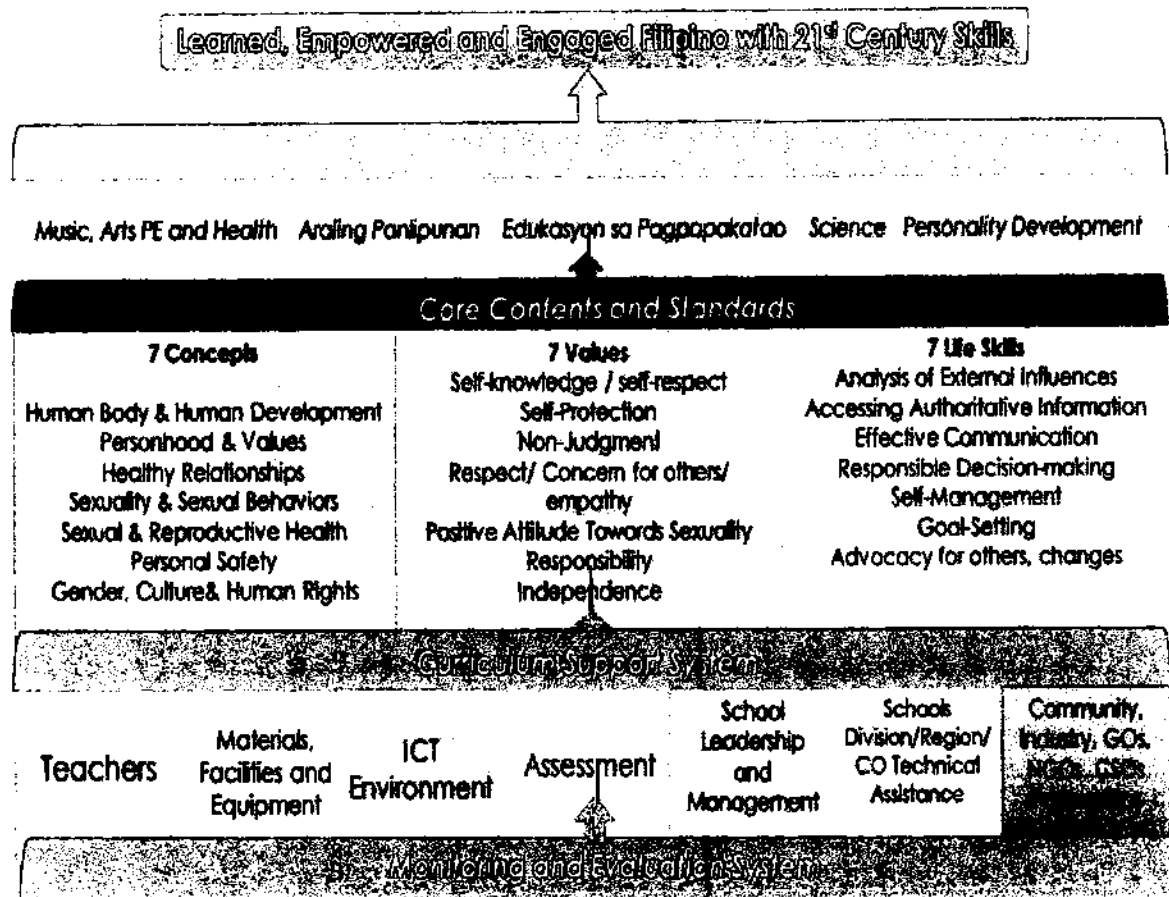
Learned, Empowered and Engaged Filipino with 21st Century Skills

Music, Arts PE and Health  Araling Panlipunan  Edukasyon sa Pagpapakatao  Science  Personality Development

Core Contents and Standards

| 7 Concepts | 7 Values | 7 Life Skills |
|---|---|---|
| Human Body & Human Development<br>Personhood & Values<br>Healthy Relationships<br>Sexuality & Sexual Behaviors<br>Sexual & Reproductive Health<br>Personal Safety<br>Gender, Culture& Human Rights | Self-knowledge / self-respect<br>Self-Protection<br>Non-Judgment<br>Respect/ Concern for others/ empathy<br>Positive Attitude Towards Sexuality<br>Responsibility<br>Independence | Analysis of External Influences<br>Accessing Authoritative Information<br>Effective Communication<br>Responsible Decision-making<br>Self-Management<br>Goal-Setting<br>Advocacy for others, changes |

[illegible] Curriculum Support System

| Teachers | Materials, Facilities and Equipment | ICT Environment | Assessment | School Leadership and Management | Schools Division/Region/ CO Technical Assistance | Community, Industry, GOs, NGOs, CSOs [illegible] |
|---|---|---|---|---|---|---|

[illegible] Monitoring and Evaluation System